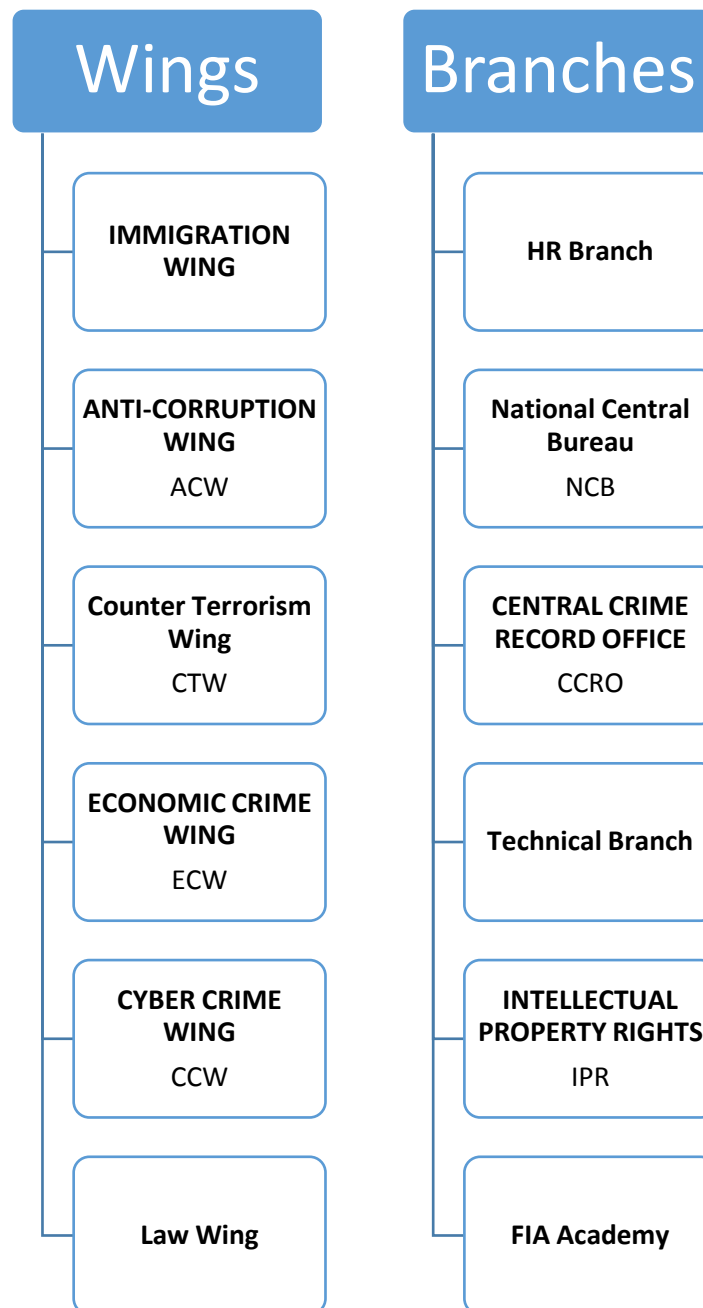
Wings

IMMIGRATION WING

ANTI-CORRUPTION WING
ACW

Counter Terrorism Wing
CTW

ECONOMIC CRIME WING
ECW

CYBER CRIME WING
CCW

Law Wing

Branches

HR Branch

National Central Bureau
NCB

CENTRAL CRIME RECORD OFFICE
CCRO

Technical Branch

INTELLECTUAL PROPERTY RIGHTS
IPR

FIA Academy